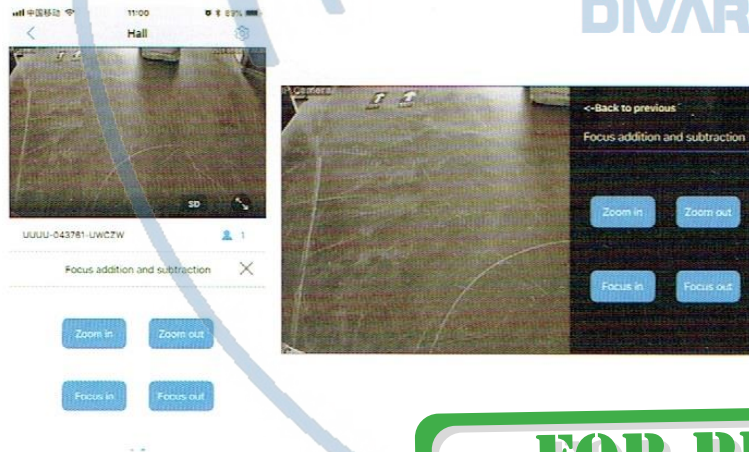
中国移动 11:00 89%

Hall

SD

UUUU-043781-UWCZW

1

Focus addition and subtraction

Zoom in

Zoom out

Focus in

Focus out

DIVAR

<-Back to previous

Focus addition and subtraction

Zoom in

Zoom out

Focus in

Focus out

FOR PR